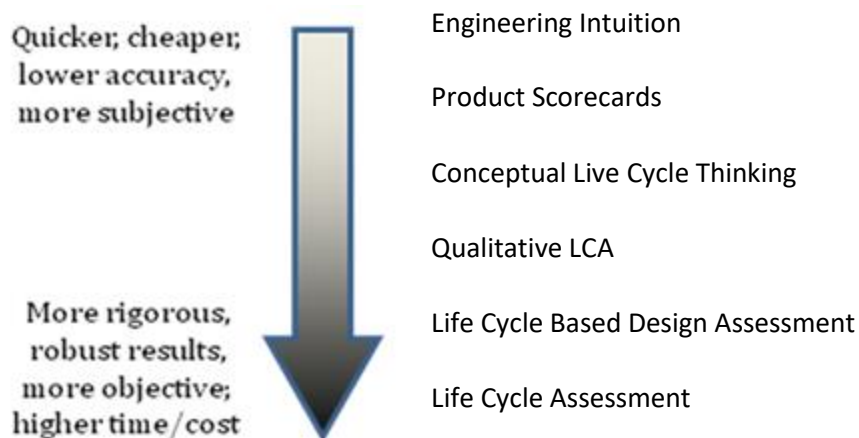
Quicker; cheaper; lower accuracy, more subjective

More rigorous, robust results, more objective; higher time/cost

Engineering Intuition

Product Scorecards

Conceptual Live Cycle Thinking

Qualitative LCA

Life Cycle Based Design Assessment

Life Cycle Assessment